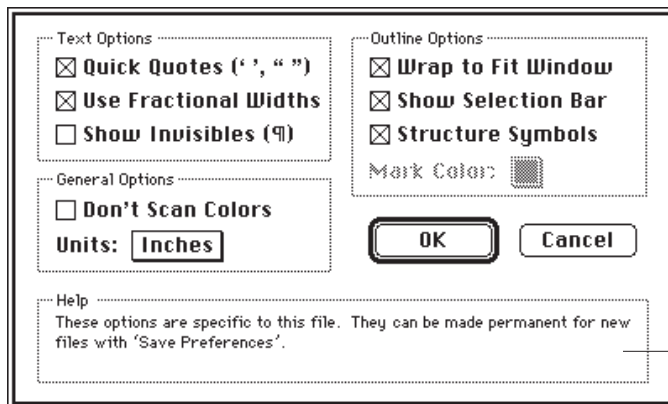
Text Options
☒ Quick Quotes (' ', " ")
☒ Use Fractional Widths
☐ Show Invisibles (¶)

Outline Options
☒ Wrap to Fit Window
☒ Show Selection Bar
☒ Structure Symbols
Mark Color:

General Options
☐ Don't Scan Colors
Units: Inches

OK

Cancel

Help
These options are specific to this file. They can be made permanent for new files with 'Save Preferences'.